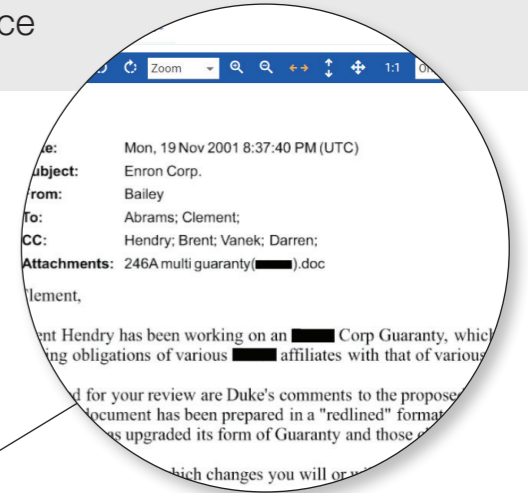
ce

Zoom 1:1 Or

te: Mon, 19 Nov 2001 8:37:40 PM (UTC)
ubject: Enron Corp.
rom: Bailey
To: Abrams; Clement;
CC: Hendry; Brent; Vanek; Darren;
Attachments: 246A multi guaranty([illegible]).doc

Clement,

ent Hendry has been working on an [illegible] Corp Guaranty, which ing obligations of various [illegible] affiliates with that of various

d for your review are Duke's comments to the propose document has been prepared in a "redlined" format s upgraded its form of Guaranty and those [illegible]

hich changes you will or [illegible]